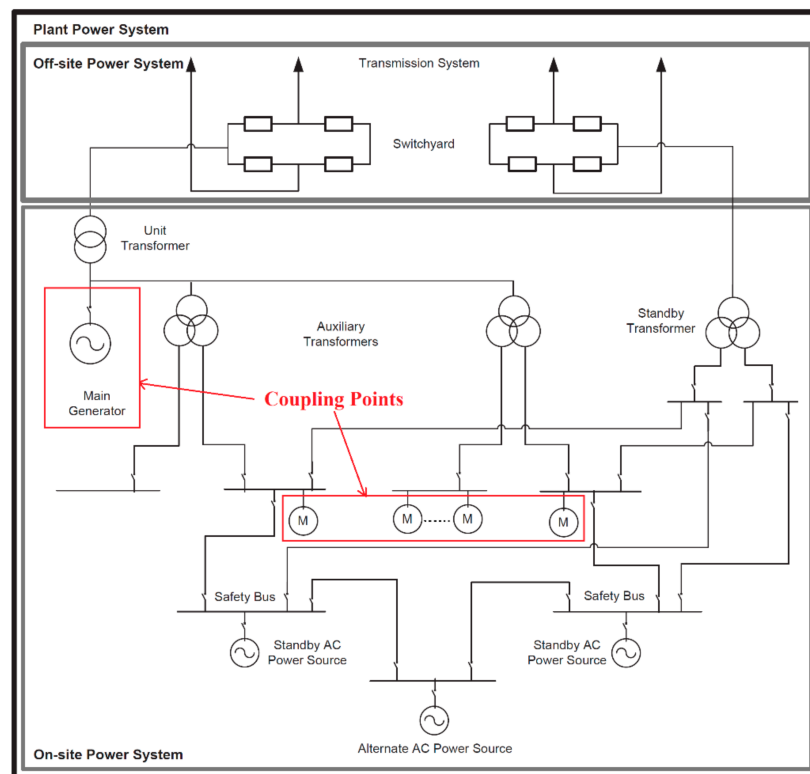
Plant Power System

Off-site Power System

Transmission System

Switchyard

Unit Transformer

Main Generator

Auxiliary Transformers

Standby Transformer

Coupling Points

M

M

M

M

Safety Bus

Safety Bus

Standby AC Power Source

Standby AC Power Source

Alternate AC Power Source

On-site Power System